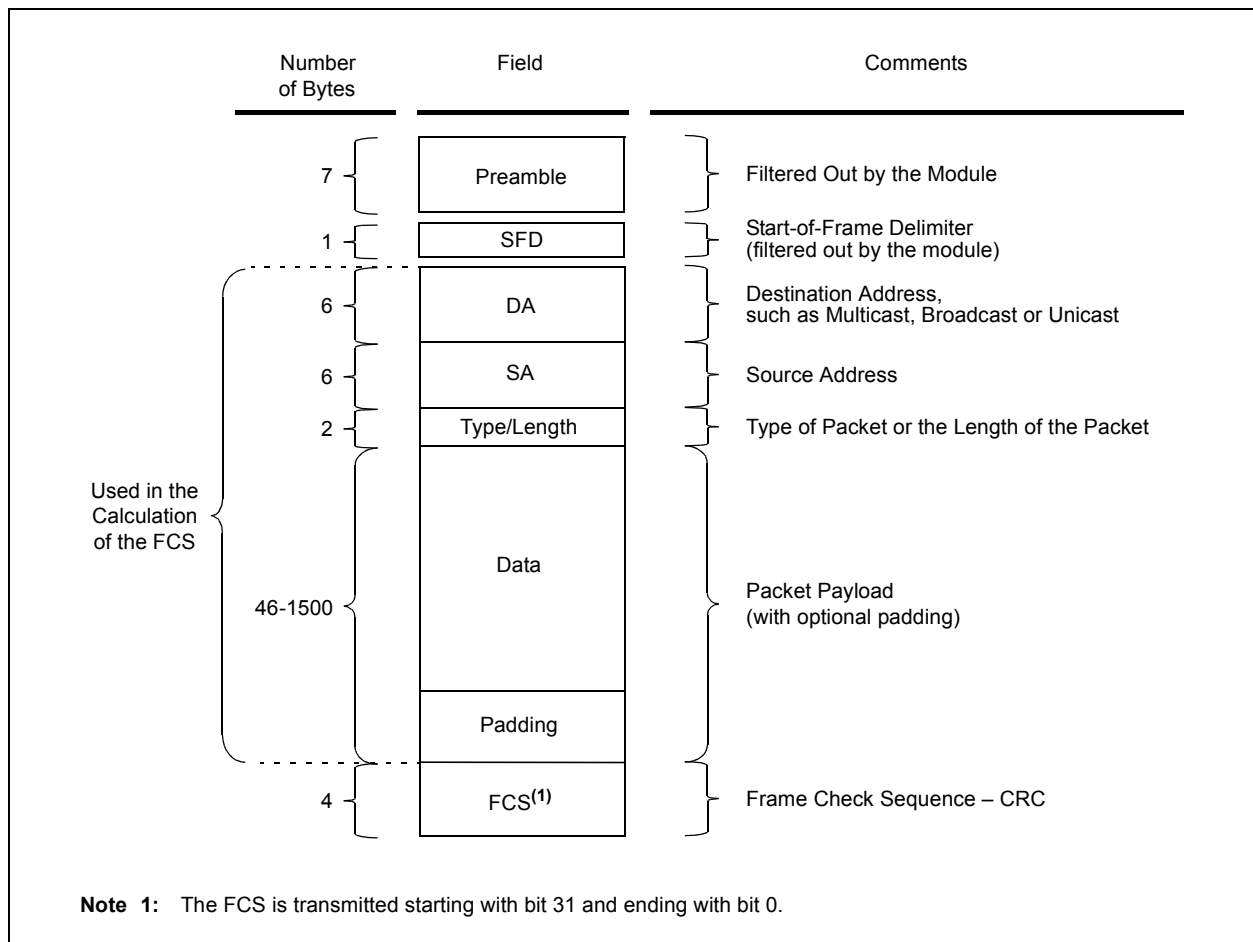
| Number of Bytes | Field | Comments |
|---|---|---|
| 7 | Preamble | Filtered Out by the Module |
| 1 | SFD | Start-of-Frame Delimiter (filtered out by the module) |
| 6 | DA | Destination Address, such as Multicast, Broadcast or Unicast |
| 6 | SA | Source Address |
| 2 | Type/Length | Type of Packet or the Length of the Packet |
| 46-1500 | Data | Packet Payload (with optional padding) |
| | Padding | |
| 4 | FCS$^{(1)}$ | Frame Check Sequence – CRC |

Used in the Calculation of the FCS

**Note 1:** The FCS is transmitted starting with bit 31 and ending with bit 0.